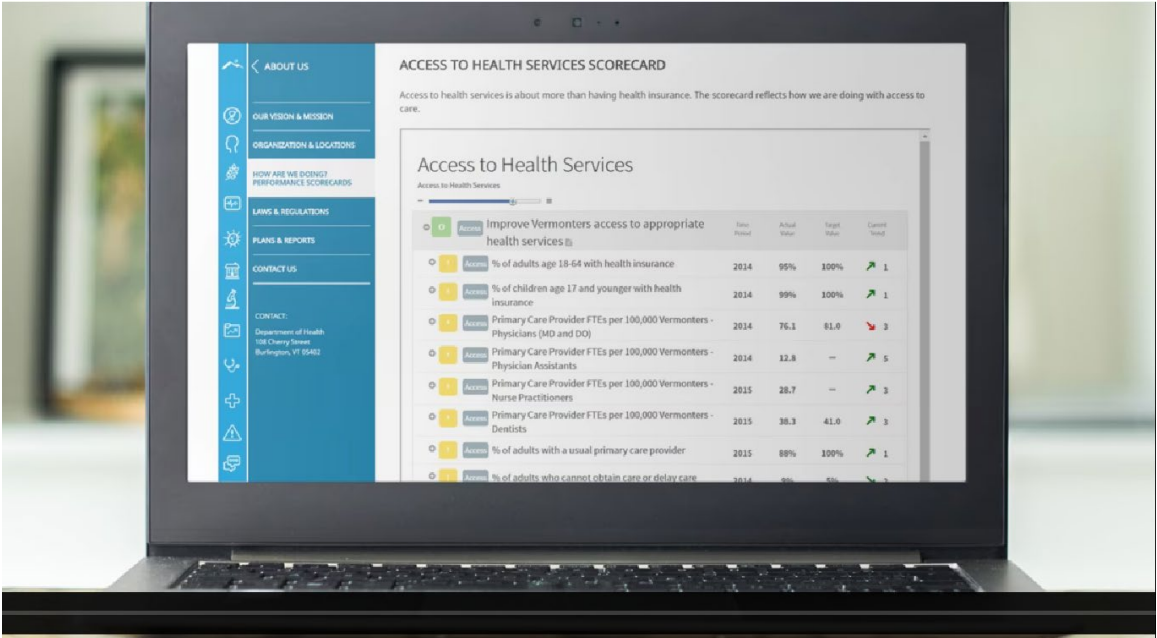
ABOUT US

OUR VISION & MISSION

ORGANIZATION & LOCATIONS

HOW ARE WE DOING? PERFORMANCE SCORECARDS

LAWS & REGULATIONS

PLANS & REPORTS

CONTACT US

CONTACT:
Department of Health
108 Cherry Street
Burlington, VT 05402

ACCESS TO HEALTH SERVICES SCORECARD

Access to health services is about more than having health insurance. The scorecard reflects how we are doing with access to care.

Access to Health Services

Access to Health Services

| | Time Period | Actual Value | Target Value | Current Trend |
|---|---|---|---|---|
| Access Improve Vermonters access to appropriate health services | | | | |
| Access % of adults age 18-64 with health insurance | 2014 | 95% | 100% | 1 |
| Access % of children age 17 and younger with health insurance | 2014 | 99% | 100% | 1 |
| Access Primary Care Provider FTEs per 100,000 Vermonters - Physicians (MD and DO) | 2014 | 76.1 | 81.0 | 3 |
| Access Primary Care Provider FTEs per 100,000 Vermonters - Physician Assistants | 2014 | 12.8 | -- | 5 |
| Access Primary Care Provider FTEs per 100,000 Vermonters - Nurse Practitioners | 2015 | 28.7 | -- | 3 |
| Access Primary Care Provider FTEs per 100,000 Vermonters - Dentists | 2015 | 38.3 | 41.0 | 3 |
| Access % of adults with a usual primary care provider | 2015 | 88% | 100% | 1 |
| Access % of adults who cannot obtain care or delay care | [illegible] | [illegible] | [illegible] | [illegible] |